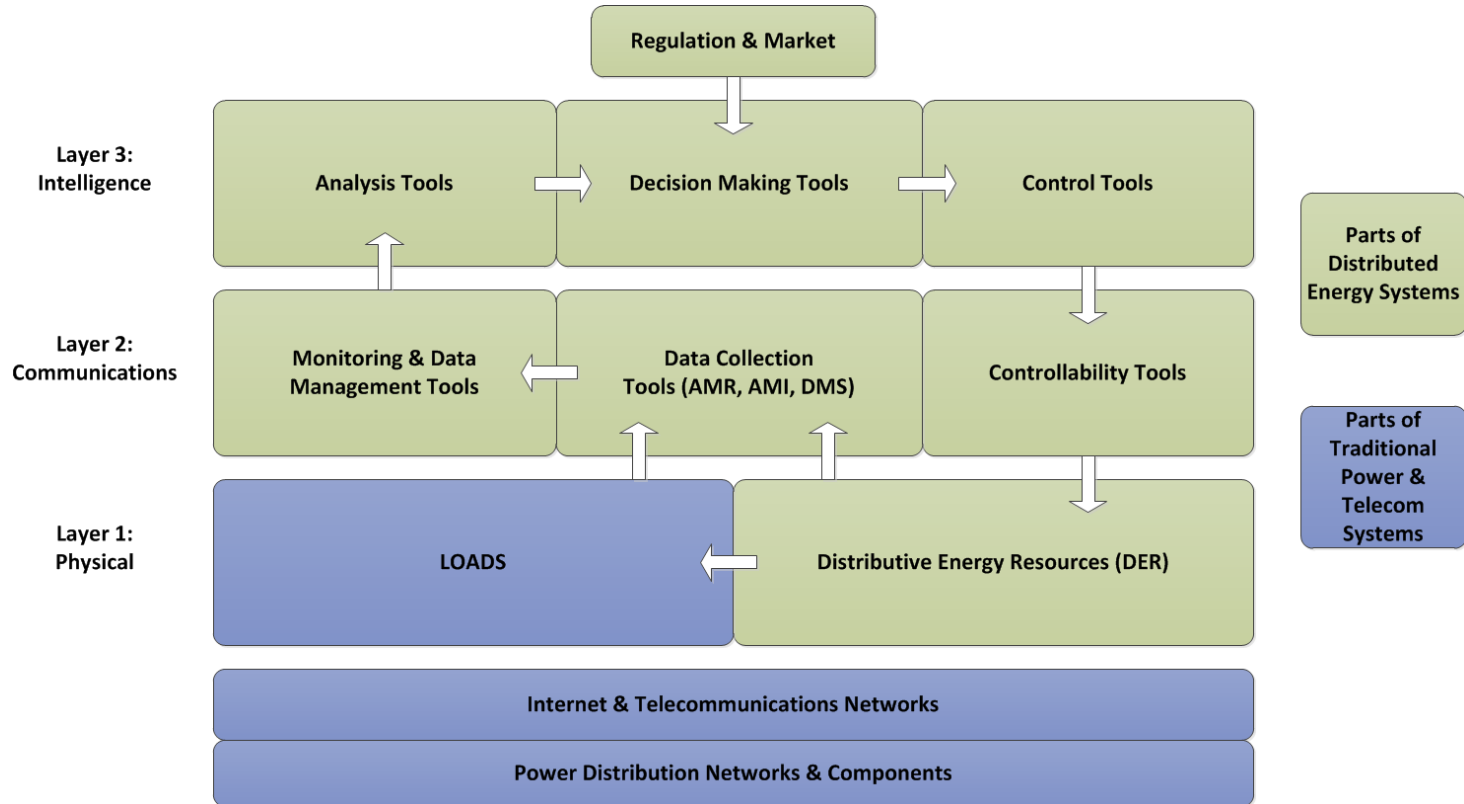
Regulation & Market

Layer 3: Intelligence

Analysis Tools

Decision Making Tools

Control Tools

Parts of Distributed Energy Systems

Layer 2: Communications

Monitoring & Data Management Tools

Data Collection Tools (AMR, AMI, DMS)

Controllability Tools

Parts of Traditional Power & Telecom Systems

Layer 1: Physical

LOADS

Distributive Energy Resources (DER)

Internet & Telecommunications Networks

Power Distribution Networks & Components